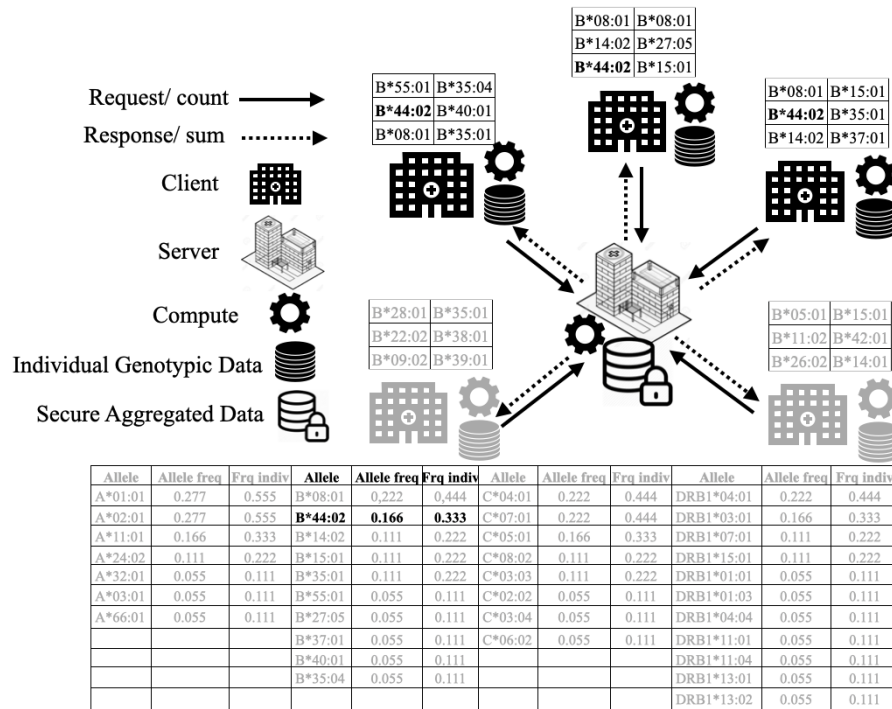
| B*08:01 | B*08:01 |
|---|---|
| B*14:02 | B*27:05 |
| **B*44:02** | B*15:01 |

Request/ count

Response/ sum

| B*55:01 | B*35:04 |
|---|---|
| **B*44:02** | B*40:01 |
| B*08:01 | B*35:01 |

| B*08:01 | B*15:01 |
|---|---|
| **B*44:02** | B*35:01 |
| B*14:02 | B*37:01 |

Client

Server

Compute

| B*28:01 | B*35:01 |
|---|---|
| B*22:02 | B*38:01 |
| B*09:02 | B*39:01 |

| B*05:01 | B*15:01 |
|---|---|
| B*11:02 | B*42:01 |
| B*26:02 | B*14:01 |

Individual Genotypic Data

Secure Aggregated Data

| Allele | Allele freq | Frq indiv | Allele | Allele freq | Frq indiv | Allele | Allele freq | Frq indiv | Allele | Allele freq | Frq indiv |
|---|---|---|---|---|---|---|---|---|---|---|---|
| A*01:01 | 0.277 | 0.555 | B*08:01 | 0,222 | 0,444 | C*04:01 | 0.222 | 0.444 | DRB1*04:01 | 0.222 | 0.444 |
| A*02:01 | 0.277 | 0.555 | **B*44:02** | **0.166** | **0.333** | C*07:01 | 0.222 | 0.444 | DRB1*03:01 | 0.166 | 0.333 |
| A*11:01 | 0.166 | 0.333 | B*14:02 | 0.111 | 0.222 | C*05:01 | 0.166 | 0.333 | DRB1*07:01 | 0.111 | 0.222 |
| A*24:02 | 0.111 | 0.222 | B*15:01 | 0.111 | 0.222 | C*08:02 | 0.111 | 0.222 | DRB1*15:01 | 0.111 | 0.222 |
| A*32:01 | 0.055 | 0.111 | B*35:01 | 0.111 | 0.222 | C*03:03 | 0.111 | 0.222 | DRB1*01:01 | 0.055 | 0.111 |
| A*03:01 | 0.055 | 0.111 | B*55:01 | 0.055 | 0.111 | C*02:02 | 0.055 | 0.111 | DRB1*01:03 | 0.055 | 0.111 |
| A*66:01 | 0.055 | 0.111 | B*27:05 | 0.055 | 0.111 | C*03:04 | 0.055 | 0.111 | DRB1*04:04 | 0.055 | 0.111 |
| | | | B*37:01 | 0.055 | 0.111 | C*06:02 | 0.055 | 0.111 | DRB1*11:01 | 0.055 | 0.111 |
| | | | B*40:01 | 0.055 | 0.111 | | | | DRB1*11:04 | 0.055 | 0.111 |
| | | | B*35:04 | 0.055 | 0.111 | | | | DRB1*13:01 | 0.055 | 0.111 |
| | | | | | | | | | DRB1*13:02 | 0.055 | 0.111 |